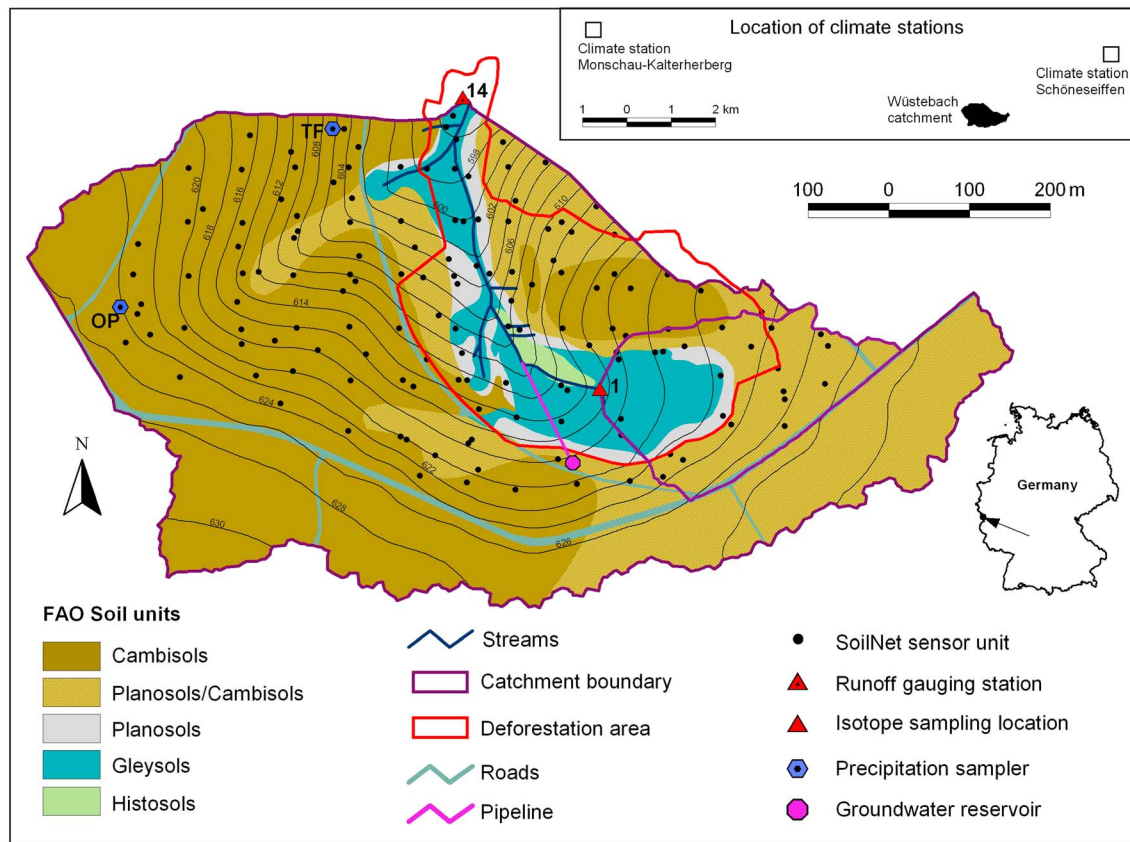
Location of climate stations

Climate station Monschau-Kalterherberg

Climate station Schöneseiffen

1 0 1 2 km

Wüstebach catchment

14

TF

OP

1

608
604
620
616
612
618
614
598
600
602
606
610
624
622
630
628
626

100 0 100 200 m

N

Germany

FAO Soil units

Cambisols

Planosols/Cambisols

Planosols

Gleysols

Histosols

Streams

Catchment boundary

Deforestation area

Roads

Pipeline

SoilNet sensor unit

Runoff gauging station

Isotope sampling location

Precipitation sampler

Groundwater reservoir